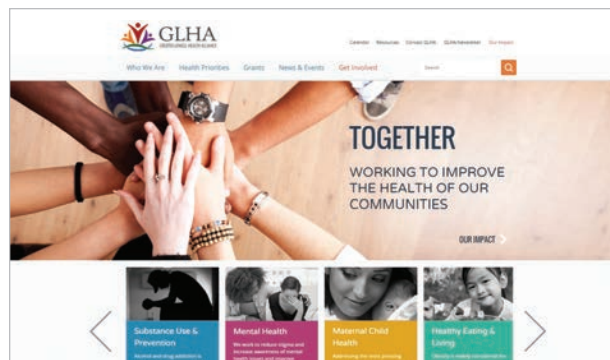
GLHA
GREATER LANSING HEALTH ALLIANCE

Calendar Resources Contact GLHA GLHA Newsletter Our Impact

Who We Are Health Priorities Grants News & Events Get Involved

Search

TOGETHER

WORKING TO IMPROVE THE HEALTH OF OUR COMMUNITIES

OUR IMPACT

Substance Use & Prevention
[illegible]

Mental Health
We work to reduce stigma and increase awareness of mental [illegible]

Maternal Child Health
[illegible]

Healthy Eating & Living
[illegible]